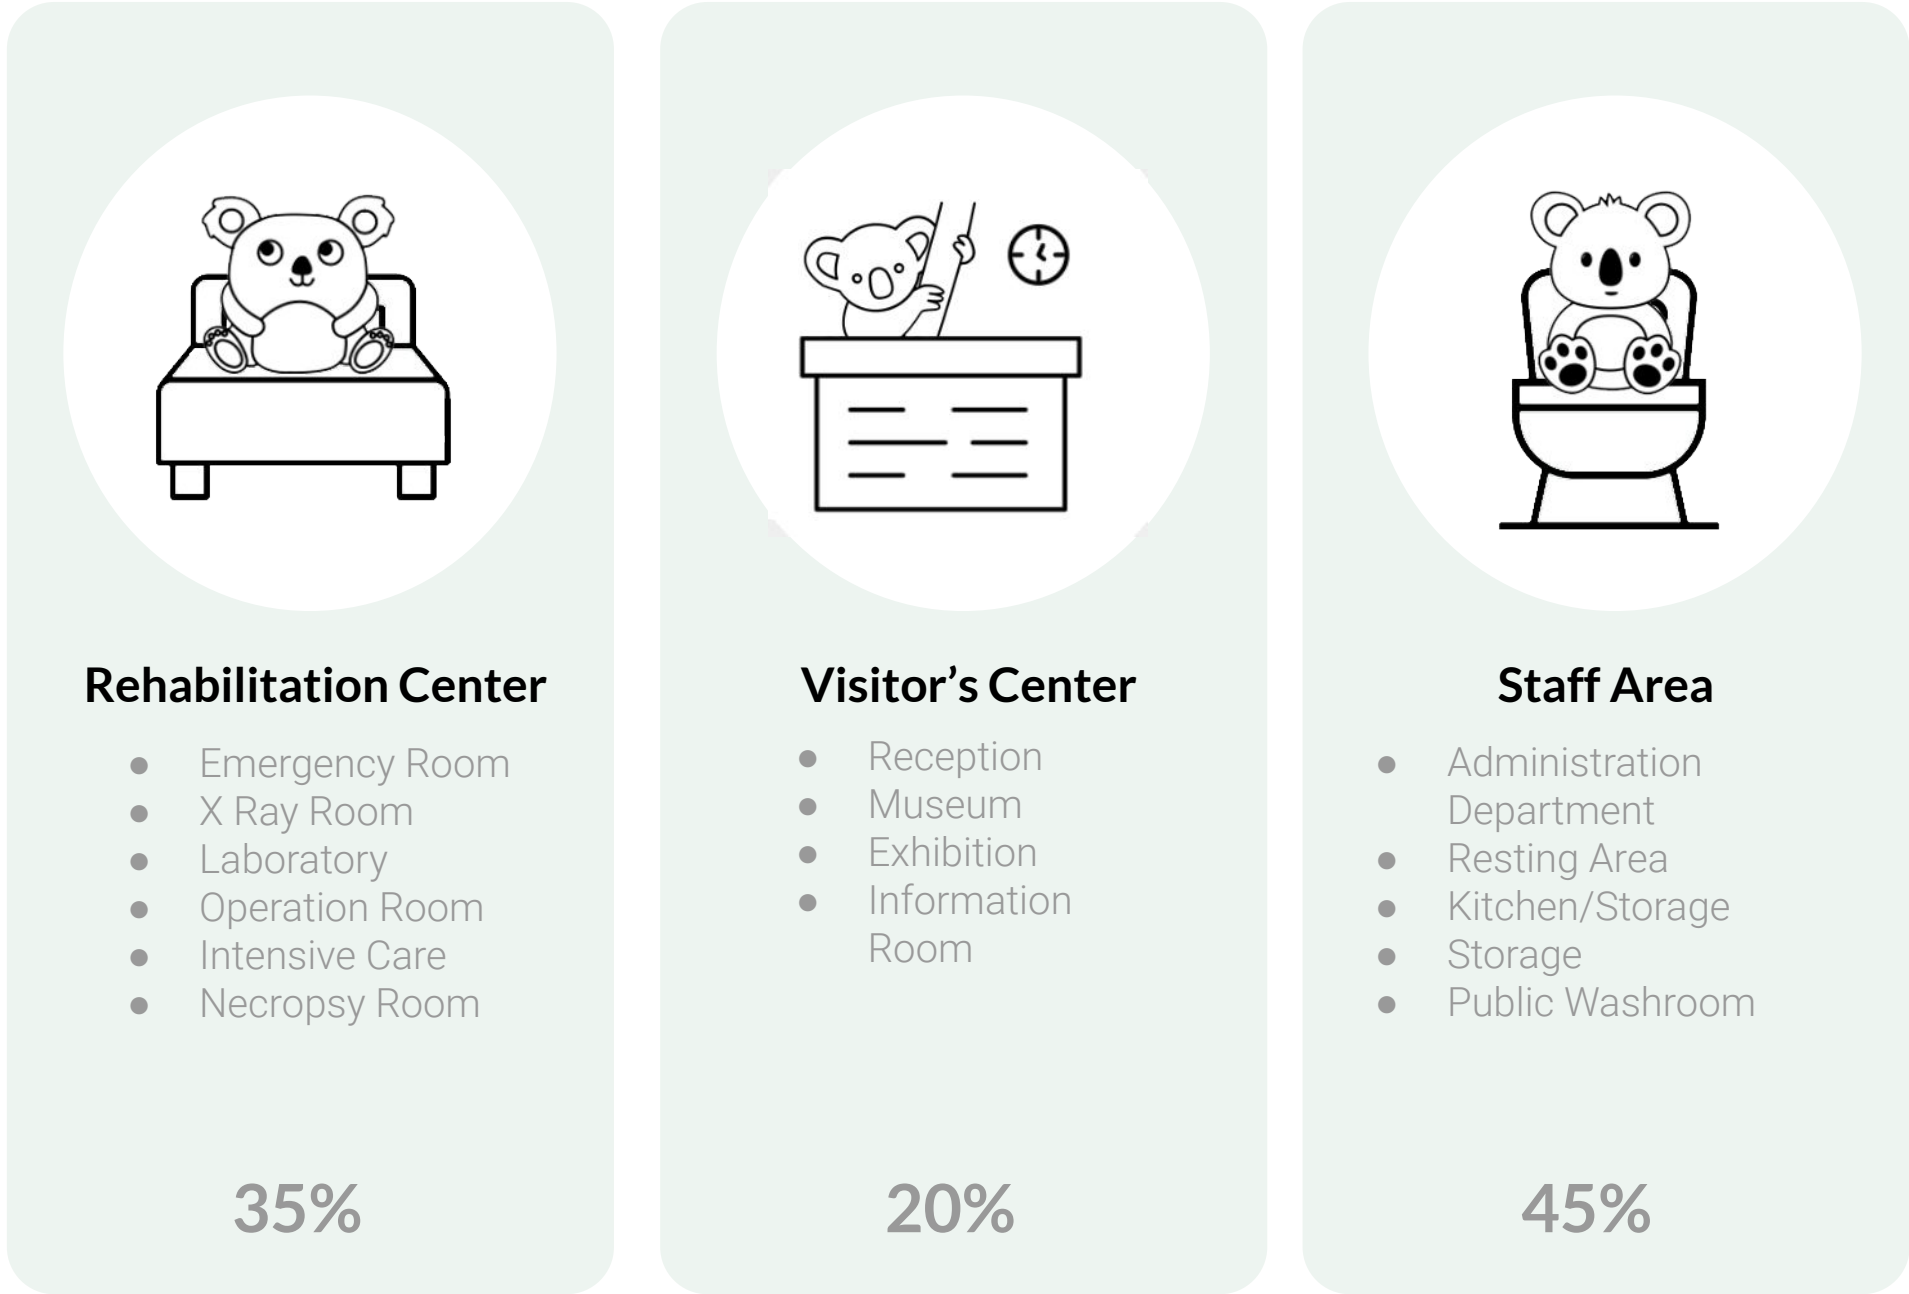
Rehabilitation Center

- Emergency Room
- X Ray Room
- Laboratory
- Operation Room
- Intensive Care
- Necropsy Room

35%

Visitor's Center

- Reception
- Museum
- Exhibition
- Information Room

20%

Staff Area

- Administration Department
- Resting Area
- Kitchen/Storage
- Storage
- Public Washroom

45%